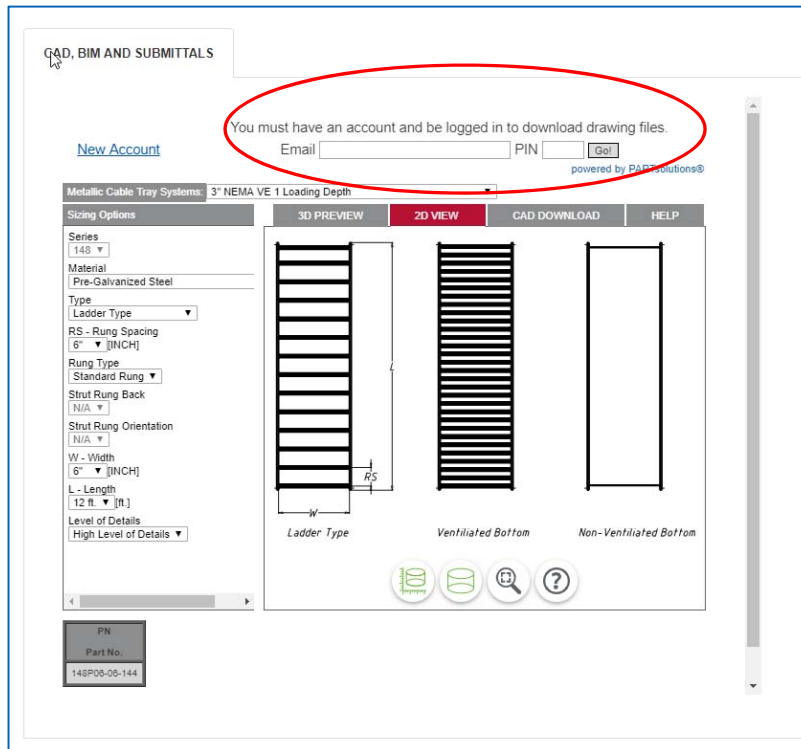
CAD, BIM AND SUBMITTALS

You must have an account and be logged in to download drawing files.

New Account

Email PIN Go!

powered by PARTsolutions®

Metallic Cable Tray Systems: 3" NEMA VE 1 Loading Depth

Sizing Options

Series
148

Material
Pre-Galvanized Steel

Type
Ladder Type

RS - Rung Spacing
6" [INCH]

Rung Type
Standard Rung

Strut Rung Back
N/A

Strut Rung Orientation
N/A

W - Width
6" [INCH]

L - Length
12 ft. [ft.]

Level of Details
High Level of Details

3D PREVIEW | 2D VIEW | CAD DOWNLOAD | HELP

L

RS

W

Ladder Type

Ventiliated Bottom

Non-Ventiliated Bottom

PN
Part No.
148P06-06-144